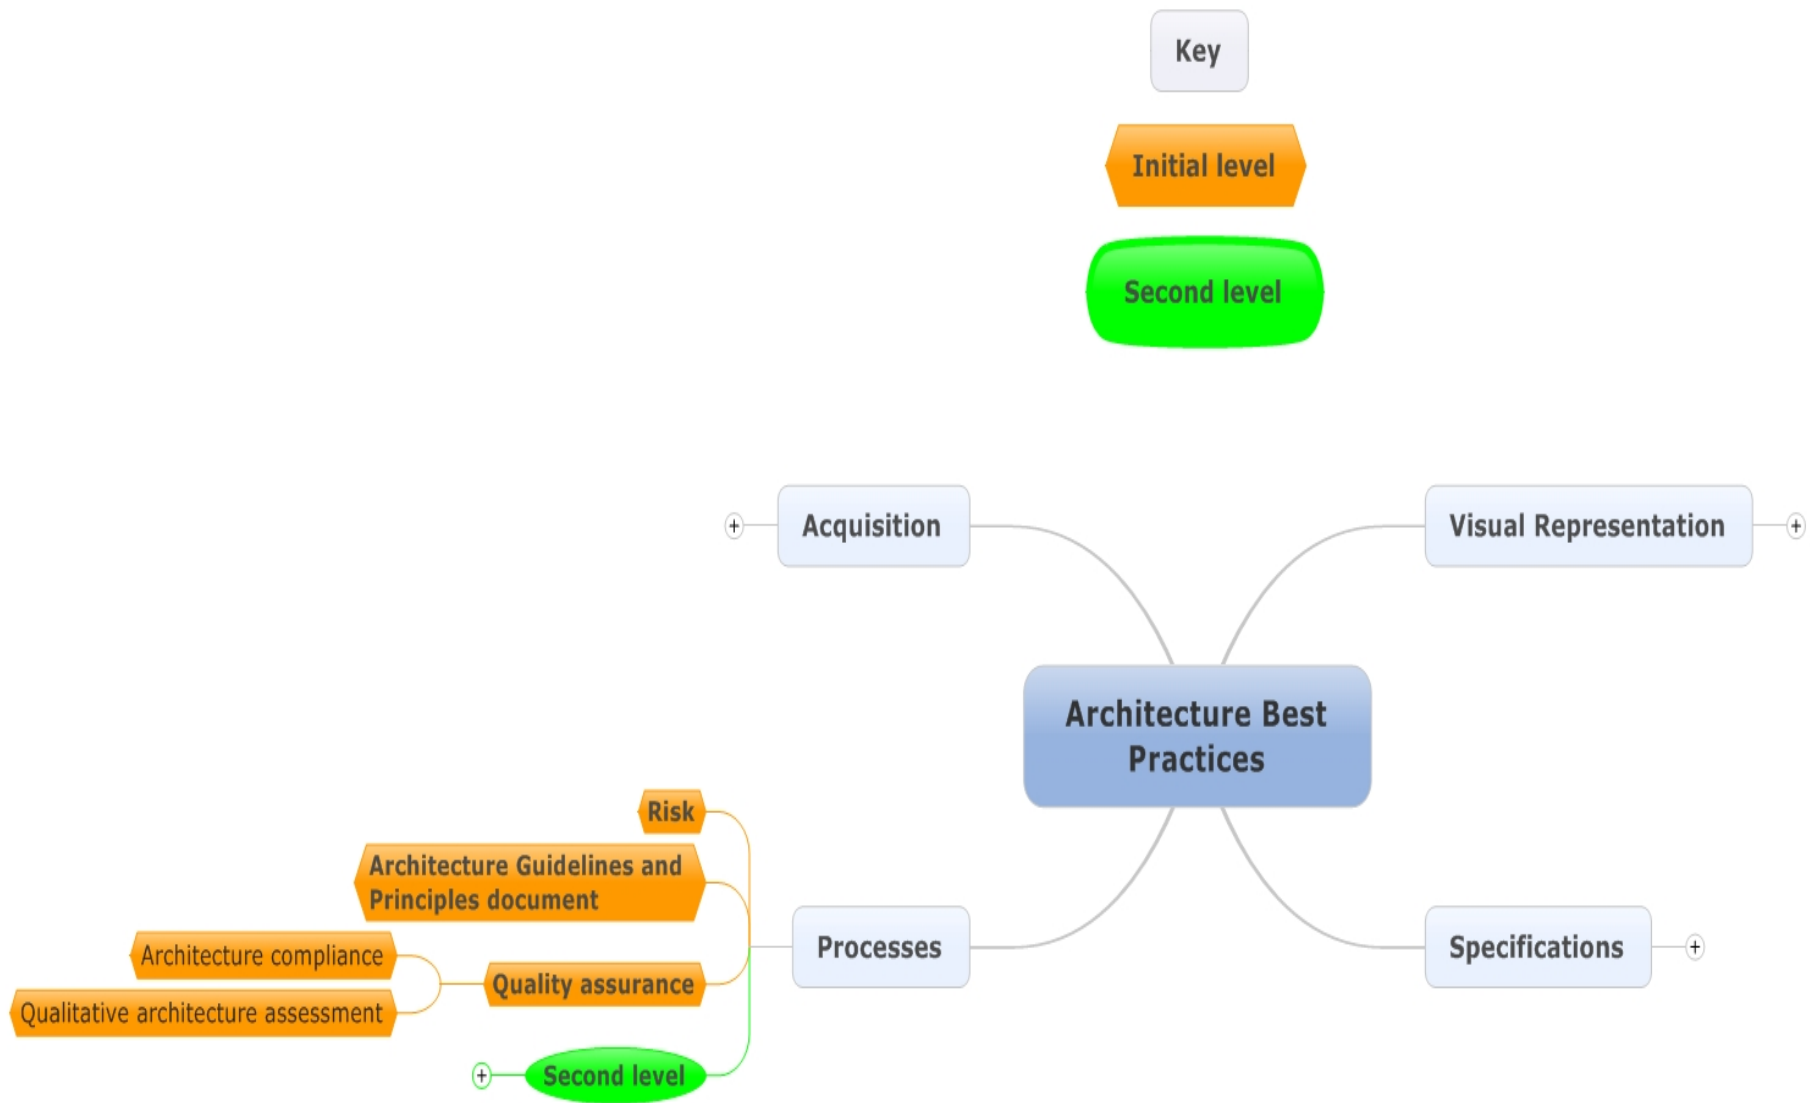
Key

Initial level

Second level

Acquisition

Visual Representation

Architecture Best Practices

Risk

Architecture Guidelines and Principles document

Processes

Specifications

Architecture compliance

Quality assurance

Qualitative architecture assessment

Second level